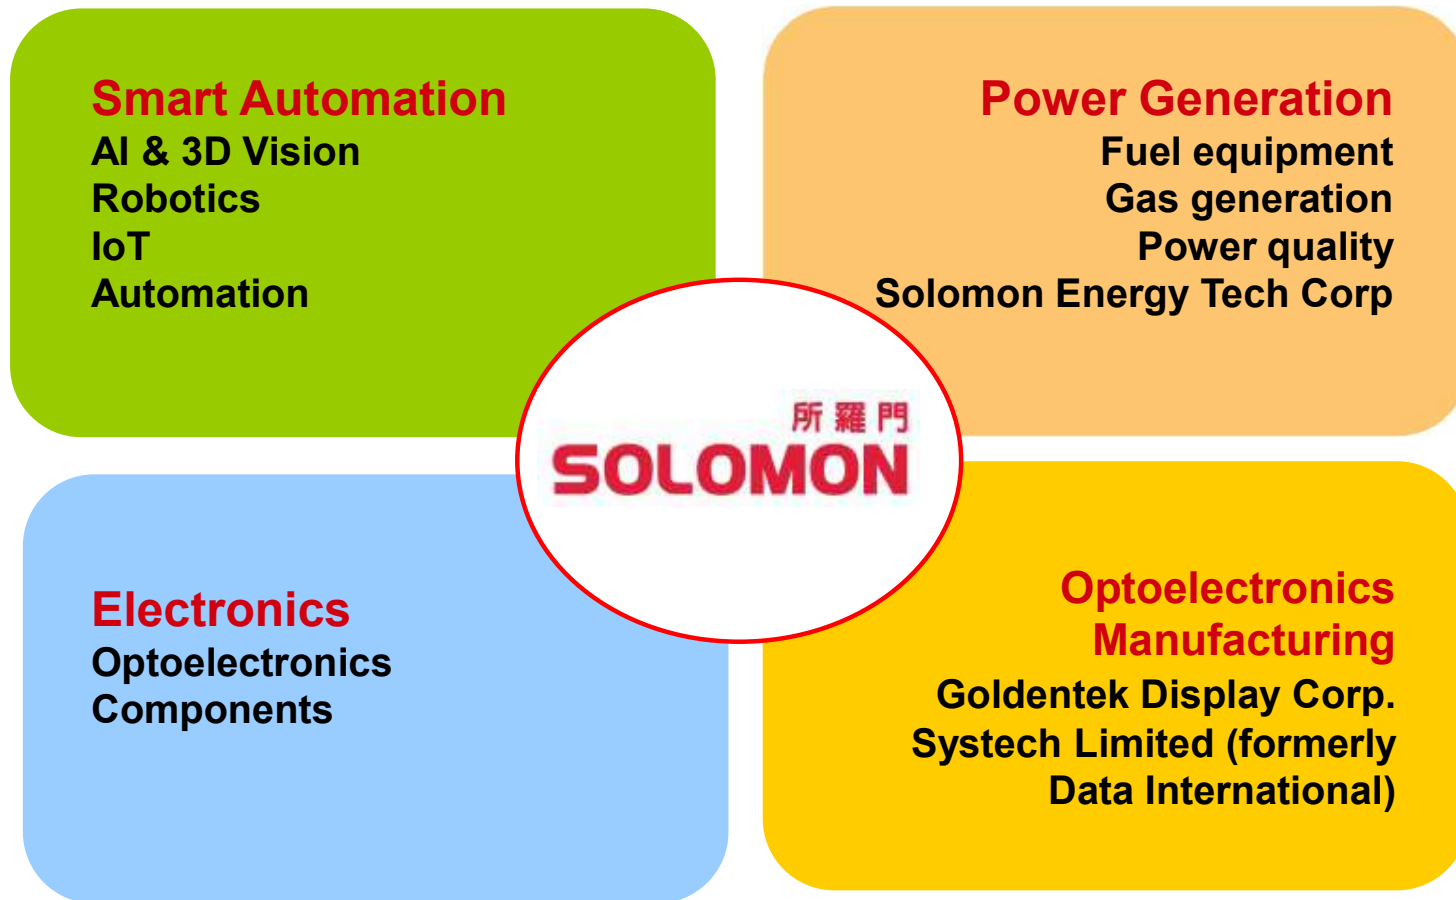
Smart Automation
AI & 3D Vision
Robotics
IoT
Automation

Power Generation
Fuel equipment
Gas generation
Power quality
Solomon Energy Tech Corp

所羅門
SOLOMON

Electronics
Optoelectronics
Components

Optoelectronics Manufacturing
Goldentek Display Corp.
Systech Limited (formerly Data International)